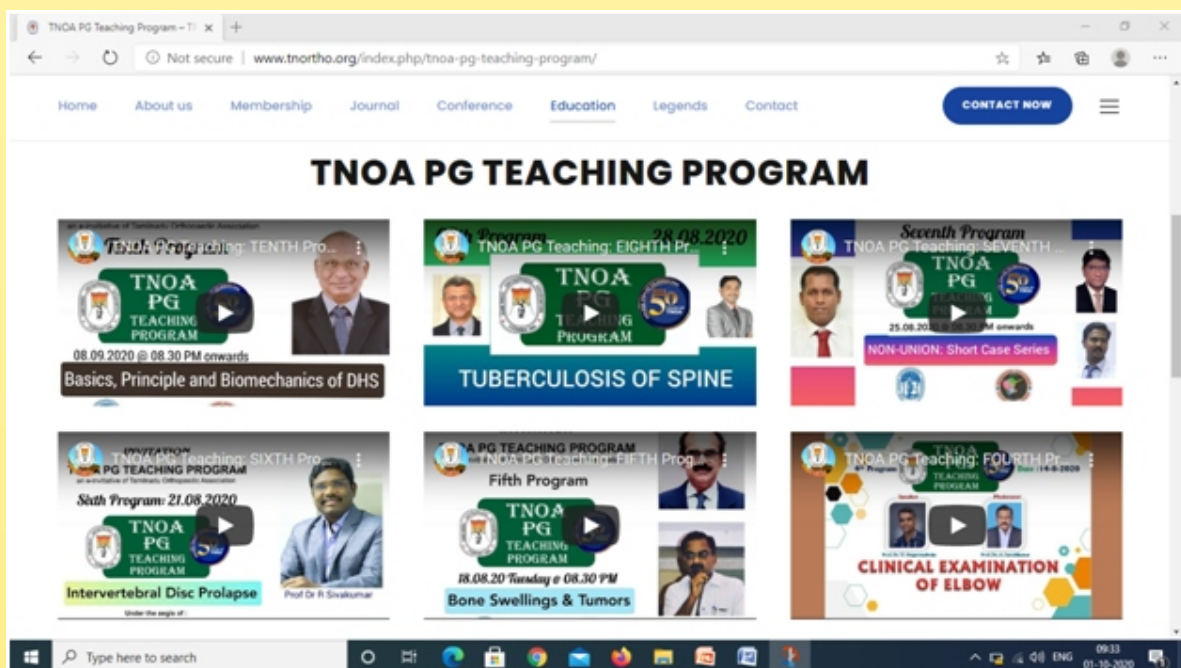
TNOA PG Teaching Program – T

Not secure | www.tnortho.org/index.php/tnoa-pg-teaching-program/

Home About us Membership Journal Conference Education Legends Contact

CONTACT NOW

TNOA PG TEACHING PROGRAM

TNOA PG Teaching: TENTH Pro...
TNOA PG TEACHING PROGRAM
08.09.2020 @ 08.30 PM onwards
Basics, Principle and Biomechanics of DHS

TNOA PG Teaching: EIGHTH Pr...
28.08.2020
TNOA PG TEACHING PROGRAM
TUBERCULOSIS OF SPINE

Seventh Program
TNOA PG Teaching: SEVENTH ...
TNOA PG TEACHING PROGRAM
25.08.2020 @ 08.30 PM onwards
NON-UNION: Short Case Series

TNOA PG Teaching: SIXTH Pro...
PG TEACHING PROGRAM
Sixth Program: 21.08.2020
TNOA PG TEACHING PROGRAM
Intervertebral Disc Prolapse
Prof Dr R Sivakumar
Under the aegis of

TNOA PG TEACHING PROGRAM
TNOA PG Teaching: FIFTH Prog...
Fifth Program
TNOA PG TEACHING PROGRAM
18.08.20 Tuesday @ 08.30 PM
Bone Swellings & Tumors

TNOA PG Teaching: FOURTH Pr...
TNOA PG TEACHING PROGRAM
CLINICAL EXAMINATION OF ELBOW

Type here to search
ENG 09:33 01-10-2020